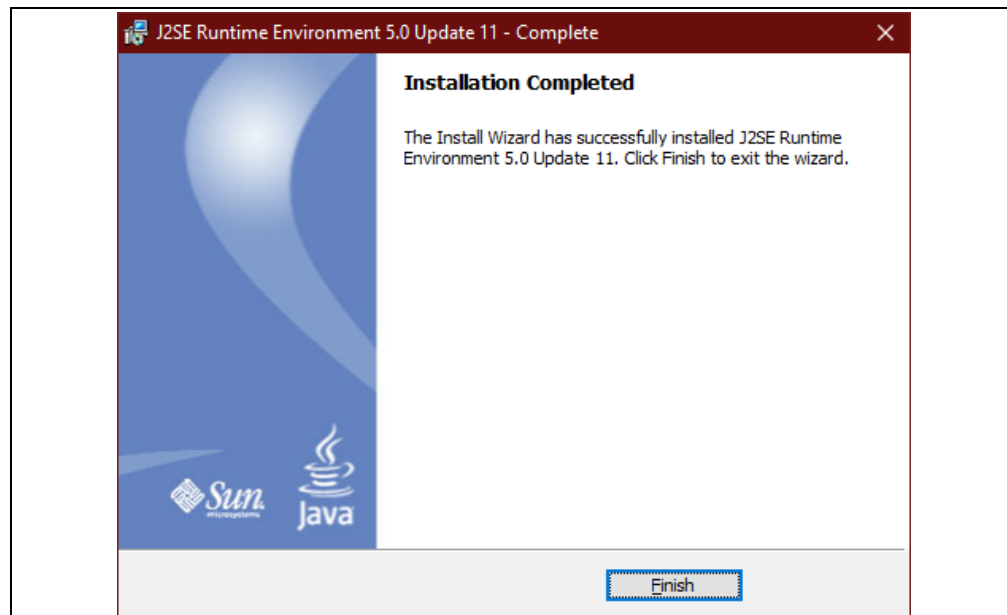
J2SE Runtime Environment 5.0 Update 11 - Complete

Installation Completed

The Install Wizard has successfully installed J2SE Runtime Environment 5.0 Update 11. Click Finish to exit the wizard.

Sun microsystems

Java

Finish